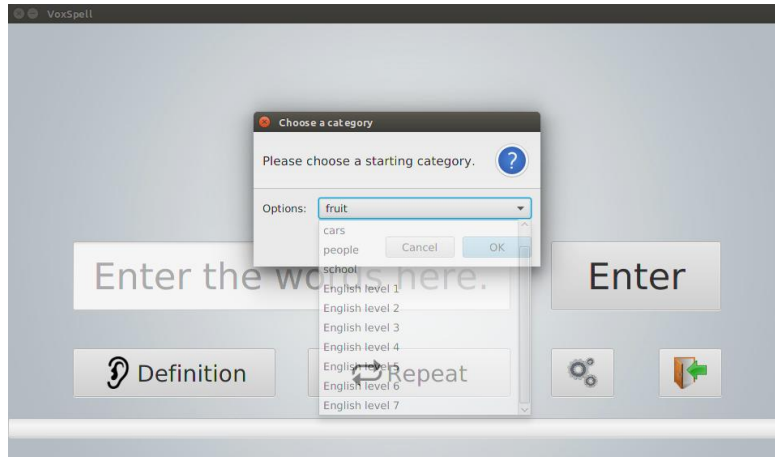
VoxSpell

Choose a category

Please choose a starting category.

Options: fruit

cars
people
school
English level 1
English level 2
English level 3
English level 4
English level 5
English level 6
English level 7

Cancel OK

Enter the words here.

Enter

Definition

Repeat